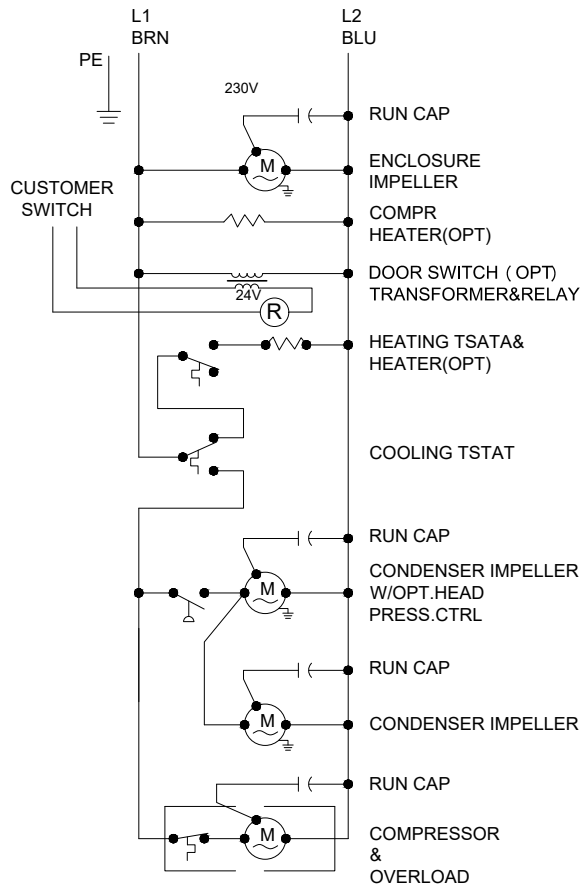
L1
BRN

L2
BLU

PE

230V

RUN CAP

M

ENCLOSURE IMPELLER

CUSTOMER SWITCH

COMPR HEATER(OPT)

DOOR SWITCH ( OPT) TRANSFORMER&RELAY

24V

R

HEATING TSATA& HEATER(OPT)

COOLING TSTAT

RUN CAP

M

CONDENSER IMPELLER W/OPT.HEAD PRESS.CTRL

RUN CAP

M

CONDENSER IMPELLER

RUN CAP

M

COMPRESSOR & OVERLOAD